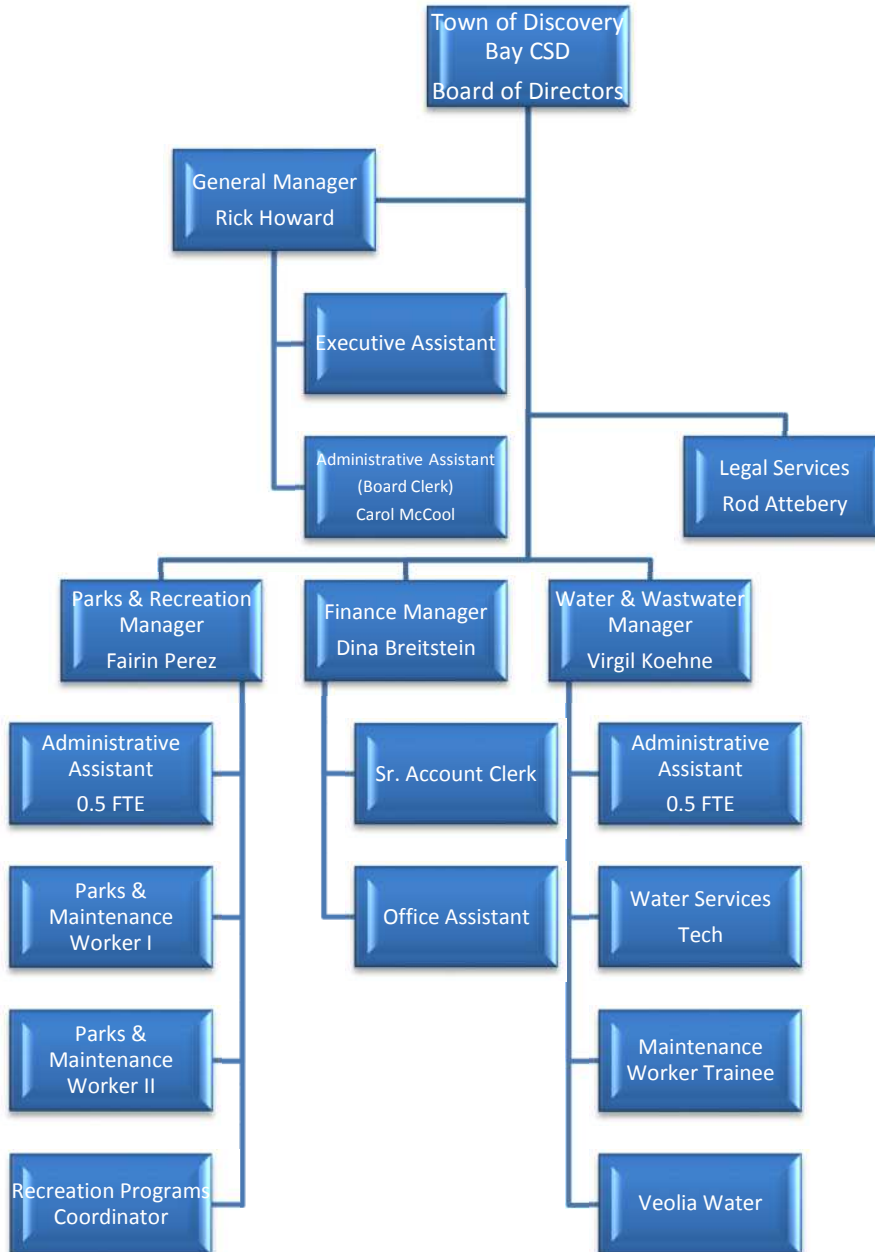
Town of Discovery Bay CSD
Board of Directors

General Manager
Rick Howard

Executive Assistant

Administrative Assistant
(Board Clerk)
Carol McCool

Legal Services
Rod Attebery

Parks & Recreation Manager
Fairin Perez

Administrative Assistant
0.5 FTE

Parks & Maintenance Worker I

Parks & Maintenance Worker II

Recreation Programs Coordinator

Finance Manager
Dina Breitstein

Sr. Account Clerk

Office Assistant

Water & Wastwater Manager
Virgil Koehne

Administrative Assistant
0.5 FTE

Water Services Tech

Maintenance Worker Trainee

Veolia Water